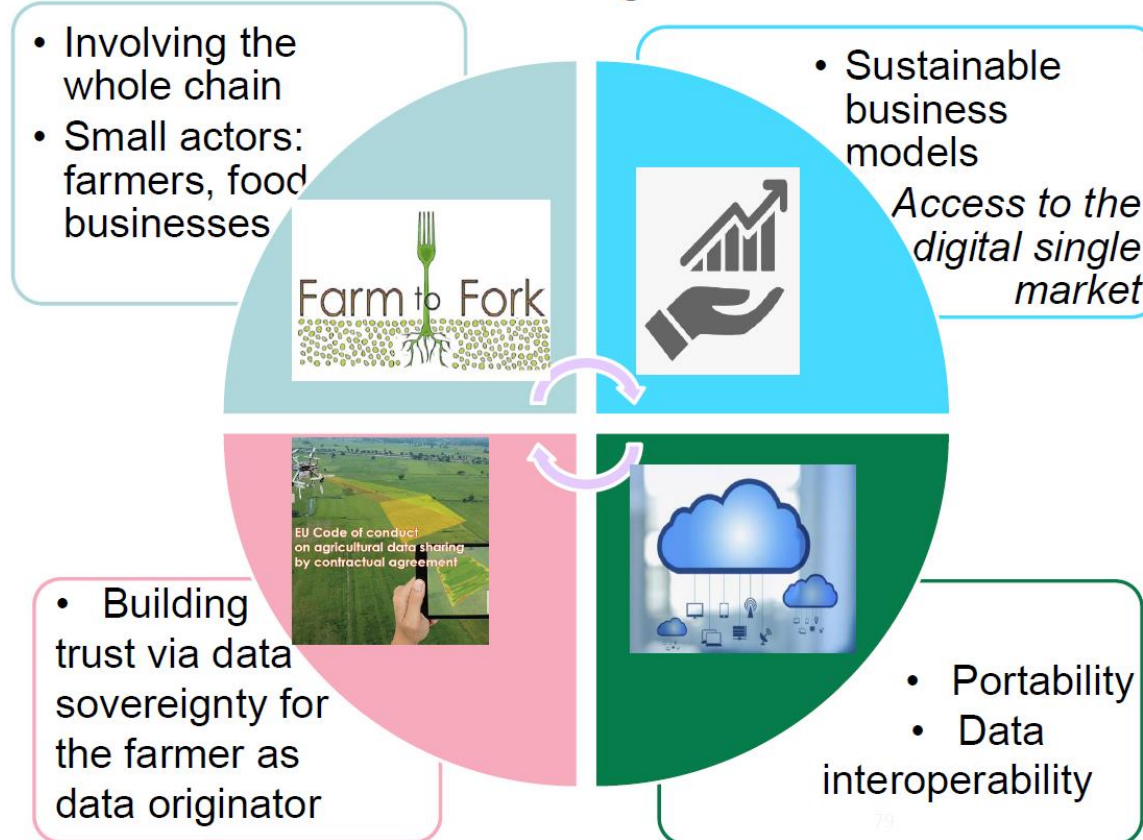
• Involving the whole chain
• Small actors: farmers, food businesses

Farm to Fork

• Sustainable business models

Access to the digital single market

EU Code of conduct on agricultural data sharing by contractual agreement

• Building trust via data sovereignty for the farmer as data originator

• Portability
• Data interoperability

79